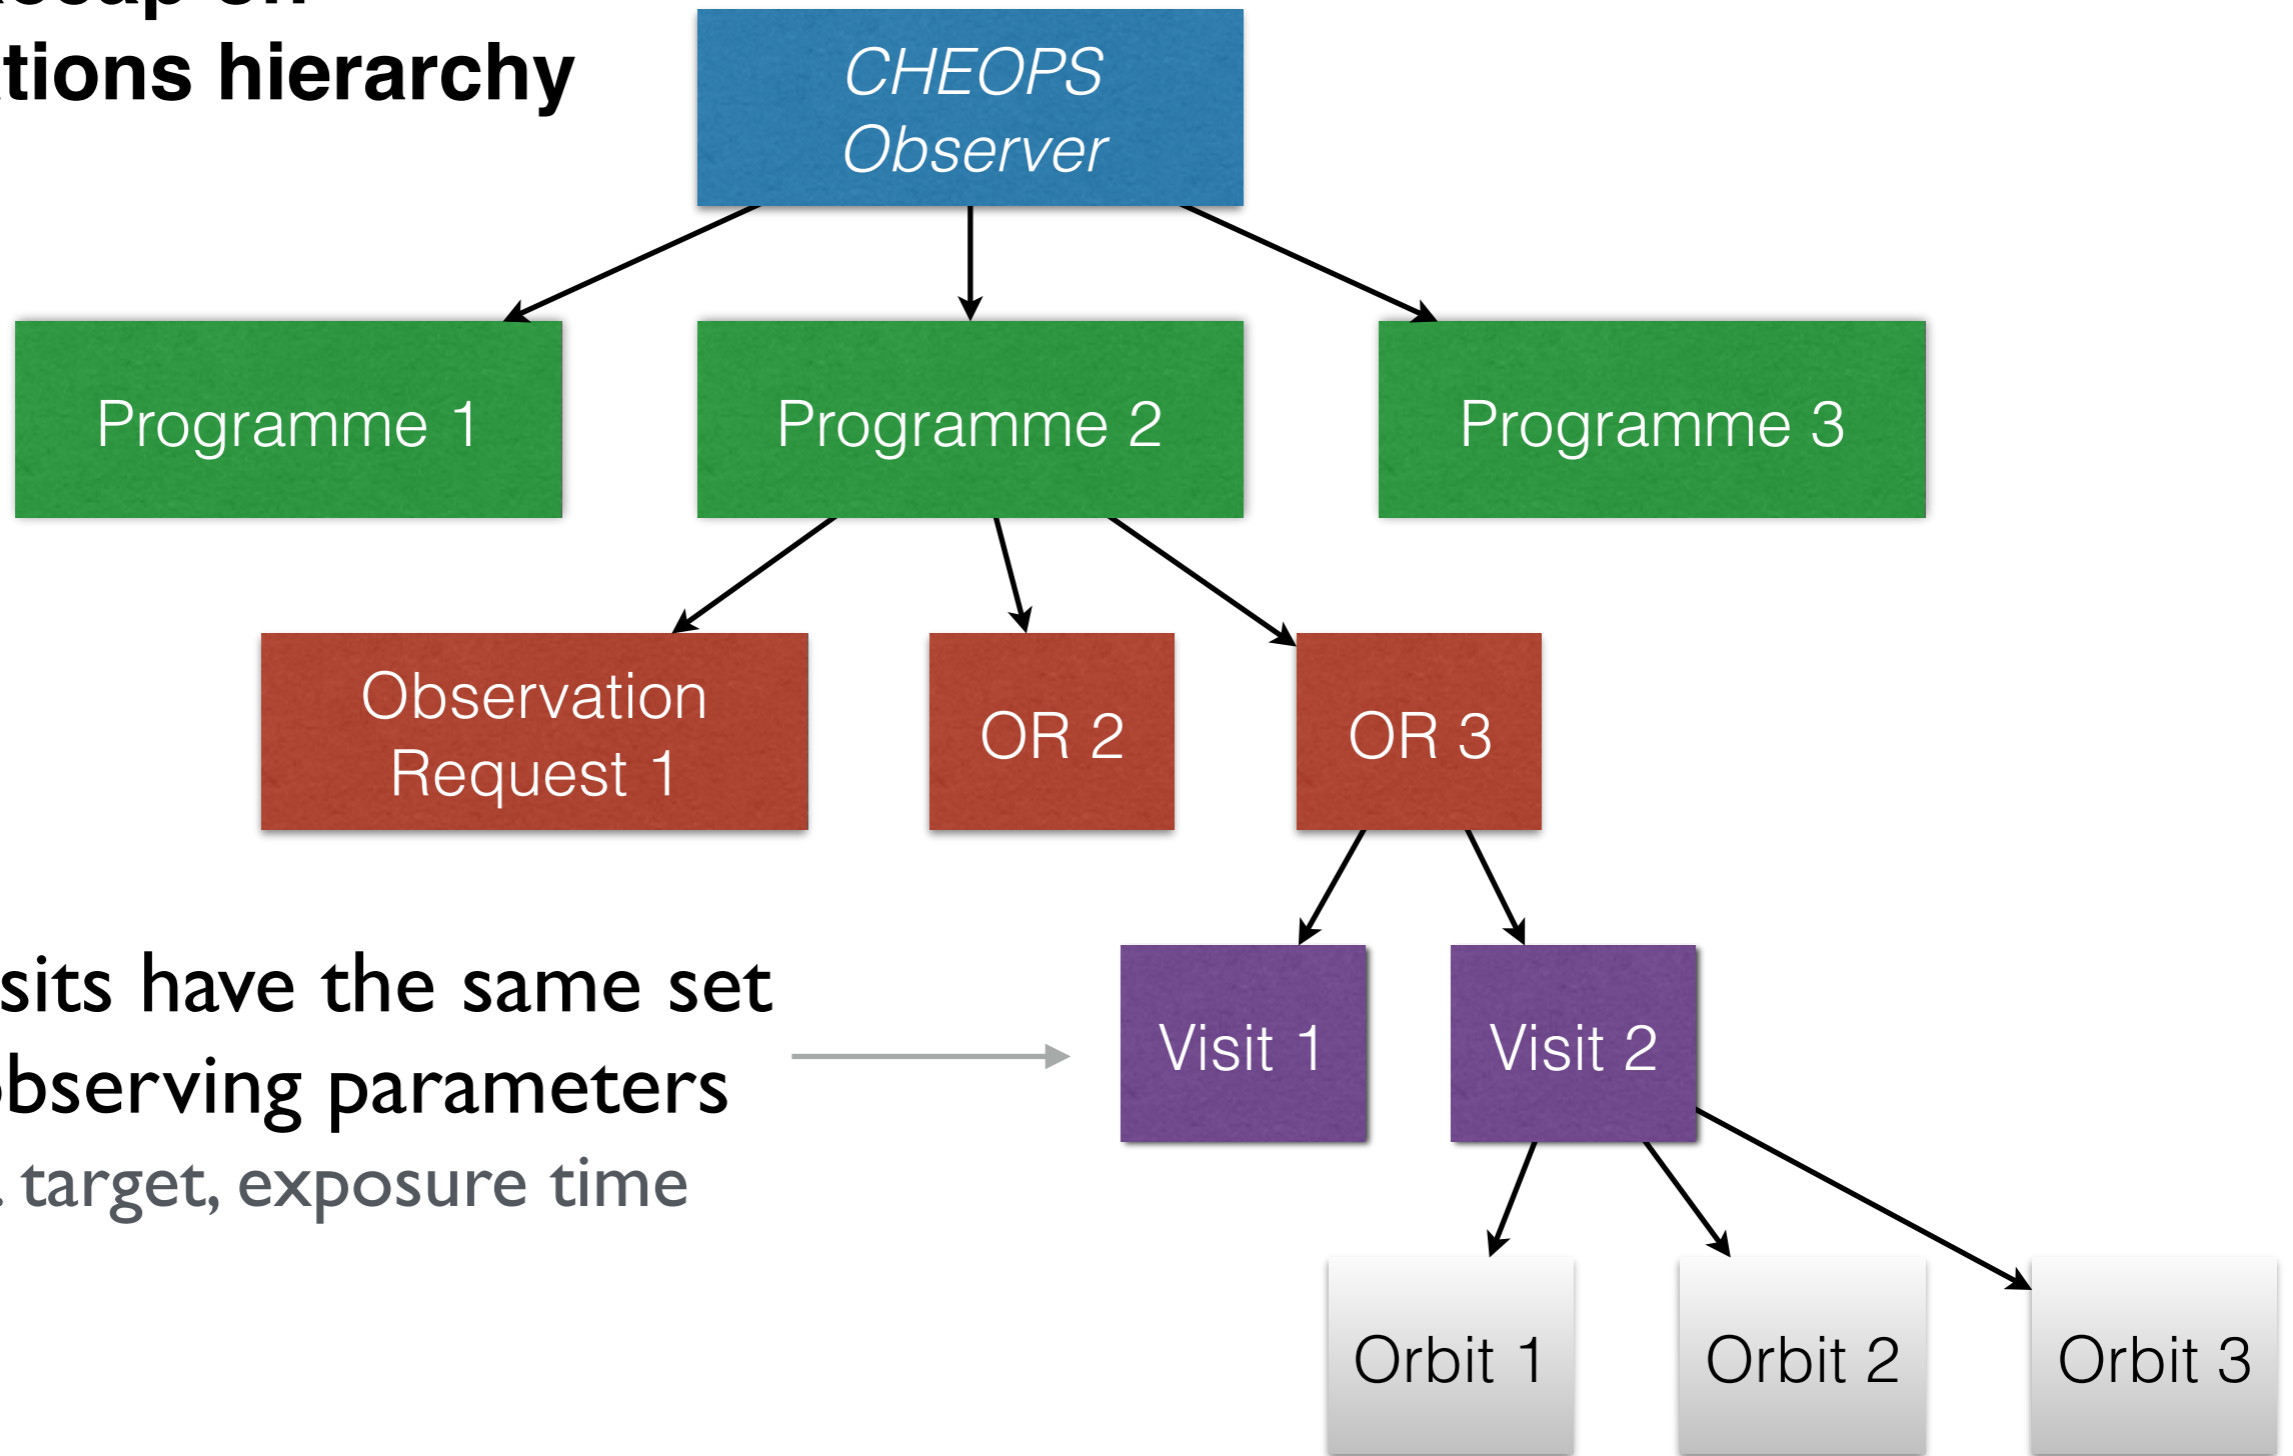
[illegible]
tions hierarchy

CHEOPS Observer

Programme 1

Programme 2

Programme 3

Observation Request 1

OR 2

OR 3

sits have the same set
bserving parameters
. target, exposure time

Visit 1

Visit 2

Orbit 1

Orbit 2

Orbit 3